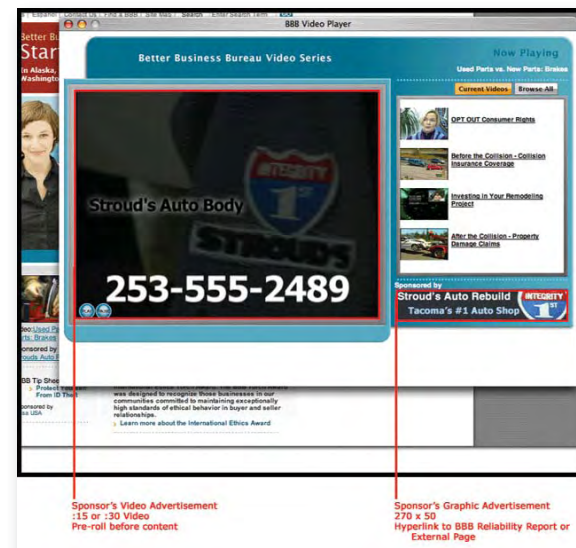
Espanol | Contact Us | Find a BBB | Site Map | Search Enter Search Term

BBB Video Player

Better Bu
Star
In Alaska,
Washingto

Better Business Bureau Video Series

Now Playing
Used Parts vs. New Parts: Brakes

Current Videos Browse All

OPT OUT Consumer Rights

Before the Collision - Collision Insurance Coverage

Investing in Your Remodeling Project

After the Collision - Property Damage Claims

INTEGRITY 1ST

Stroud's Auto Body

STROUDS

253-555-2489

Sponsored by
Stroud's Auto Rebuild
Tacoma's #1 Auto Shop

INTEGRITY 1ST

Video: Used Pa
rts: Brakes
Sponsored by
Strouds Auto R

BBB Tip Shee
Protect Yourself From ID Theft
Sponsored by

was designed to recognize those businesses in our communities committed to maintaining exceptionally high standards of ethical behavior in buyer and seller relationships.
Learn more about the International Ethics Award

Sponsor's Video Advertisement
:15 or :30 Video
Pre-roll before content

Sponsor's Graphic Advertisement
270 x 50
Hyperlink to BBB Reliability Report or External Page